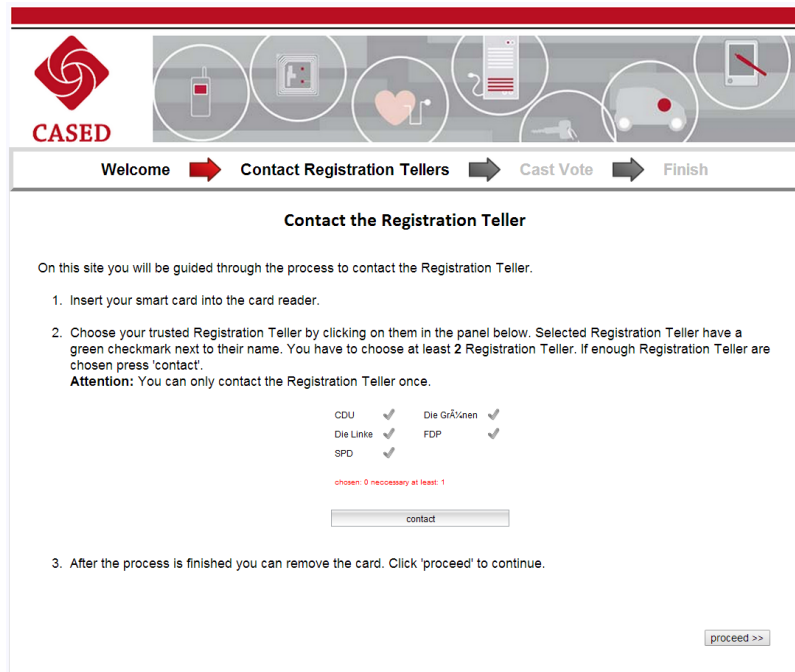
CASED

Welcome Contact Registration Tellers Cast Vote Finish

Contact the Registration Teller

On this site you will be guided through the process to contact the Registration Teller.

1. Insert your smart card into the card reader.

2. Choose your trusted Registration Teller by clicking on them in the panel below. Selected Registration Teller have a green checkmark next to their name. You have to choose at least **2** Registration Teller. If enough Registration Teller are chosen press 'contact'.
**Attention:** You can only contact the Registration Teller once.

CDU Die GrÃ¼nen
Die Linke FDP
SPD

chosen: 0 neccessary at least: 1

contact

3. After the process is finished you can remove the card. Click 'proceed' to continue.

proceed >>